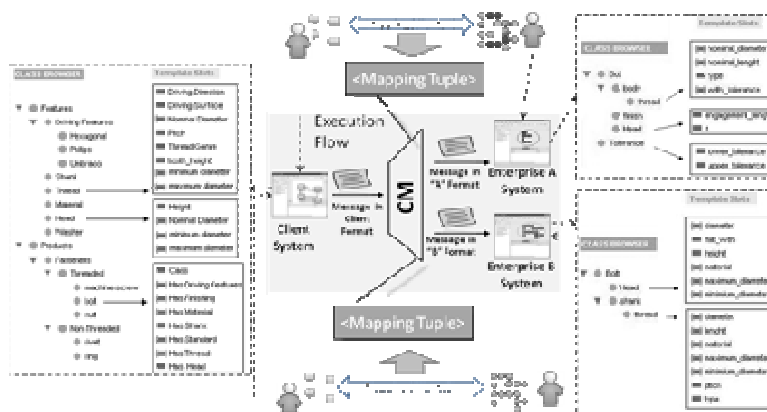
CLASS BROWSER

Template Slots

Features
Driving Features
Hexagonal
Philips
Unbraco
Shank
Thread
Material
Head
Washer
Products
Fasteners
Threaded
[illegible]
bolt
nut
Non Threaded
rivet
ring

Driving Direction
Driving Surface
Minimum Diameter
Pitch
Thread Form
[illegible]
minimum diameter
maximum diameter

Height
Nominal Diameter
minimum diameter
maximum diameter

Class
Has Driving Features
Has Finishing
Has Material
Has Shank
Has Standard
Has Thread
Has Head

<Mapping Tuple>

Execution Flow

Client System

Message in Client Format

CM

Message in "A" Format

Enterprise A System

Message in "B" Format

Enterprise B System

<Mapping Tuple>

CLASS BROWSER

Template Slots

Bol
bodr
thread
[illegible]
Head
Tolerance

nominal_diameter
nominal_length
type
with_tolerance

engagement_length

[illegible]

CLASS BROWSER

Template Slots

Bolt
Head
shank
thread

diameter
has_with
height
material
maximum_diameter
minimum_diameter

diameter
length
material
maximum_diameter
minimum_diameter
pitch
type